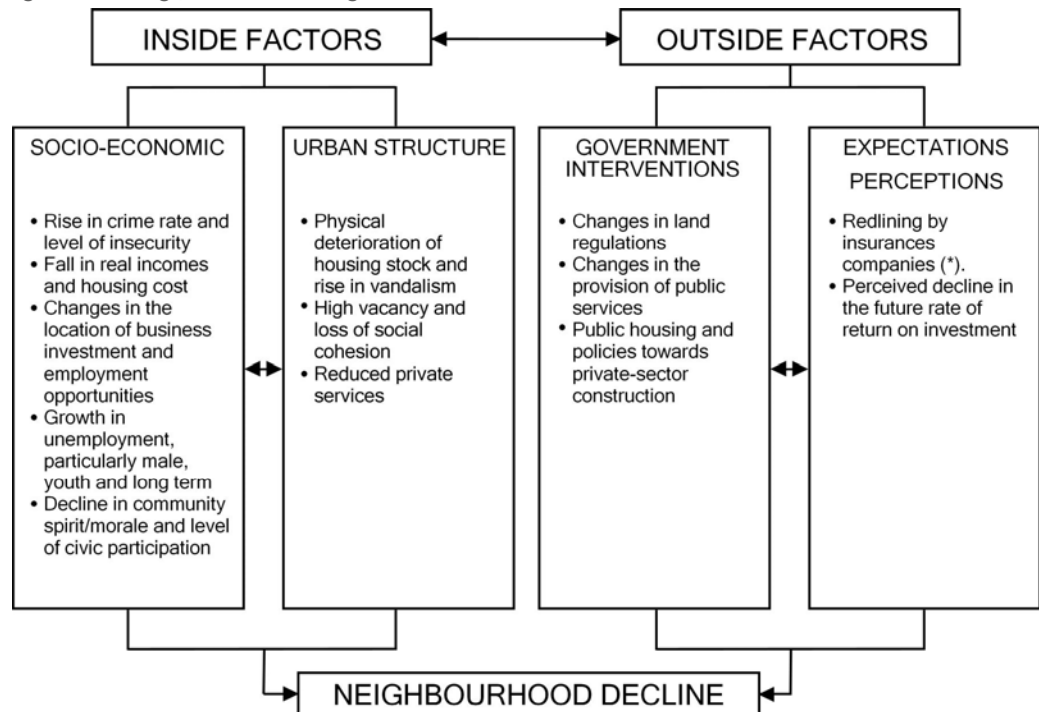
INSIDE FACTORS

OUTSIDE FACTORS

SOCIO-ECONOMIC

• Rise in crime rate and level of insecurity
• Fall in real incomes and housing cost
• Changes in the location of business investment and employment opportunities
• Growth in unemployment, particularly male, youth and long term
• Decline in community spirit/morale and level of civic participation

URBAN STRUCTURE

• Physical deterioration of housing stock and rise in vandalism
• High vacancy and loss of social cohesion
• Reduced private services

GOVERNMENT INTERVENTIONS

• Changes in land regulations
• Changes in the provision of public services
• Public housing and policies towards private-sector construction

EXPECTATIONS PERCEPTIONS

• Redlining by insurances companies (*).
• Perceived decline in the future rate of return on investment

NEIGHBOURHOOD DECLINE